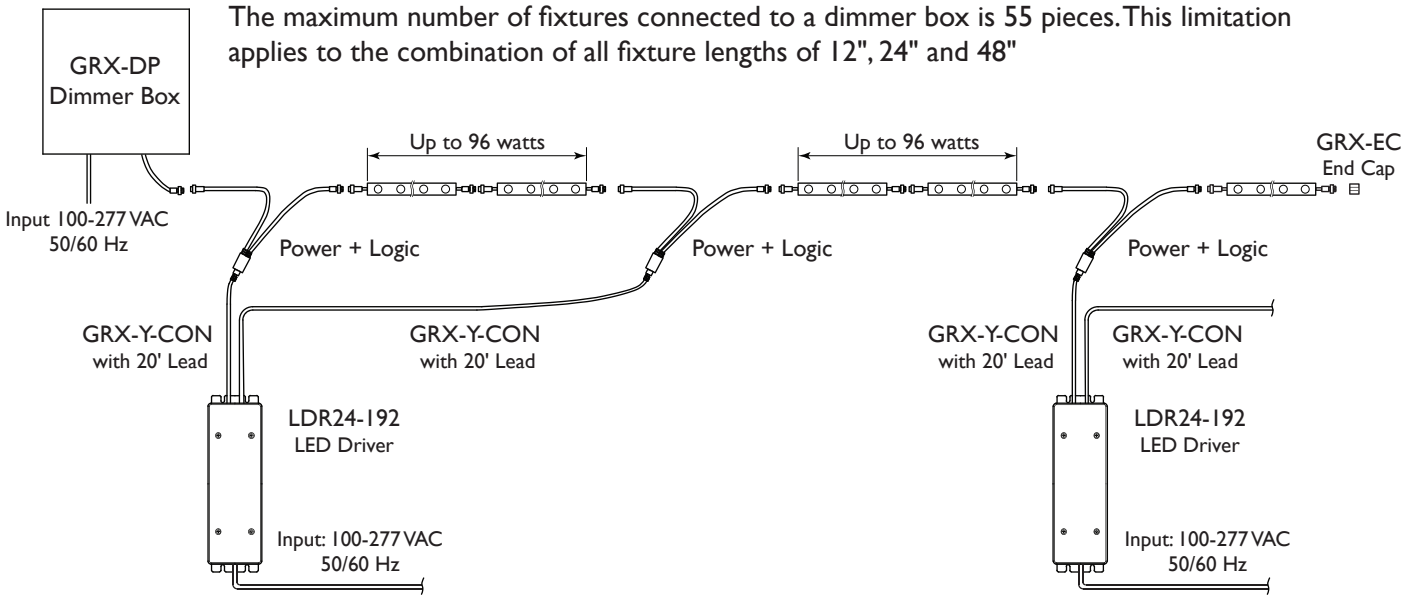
The maximum number of fixtures connected to a dimmer box is 55 pieces. This limitation applies to the combination of all fixture lengths of 12", 24" and 48"

GRX-DP
Dimmer Box

Input 100-277 VAC
50/60 Hz

Up to 96 watts

Up to 96 watts

GRX-EC
End Cap

Power + Logic

Power + Logic

Power + Logic

GRX-Y-CON
with 20' Lead

GRX-Y-CON
with 20' Lead

GRX-Y-CON
with 20' Lead

GRX-Y-CON
with 20' Lead

LDR24-192
LED Driver

LDR24-192
LED Driver

Input: 100-277 VAC
50/60 Hz

Input: 100-277 VAC
50/60 Hz